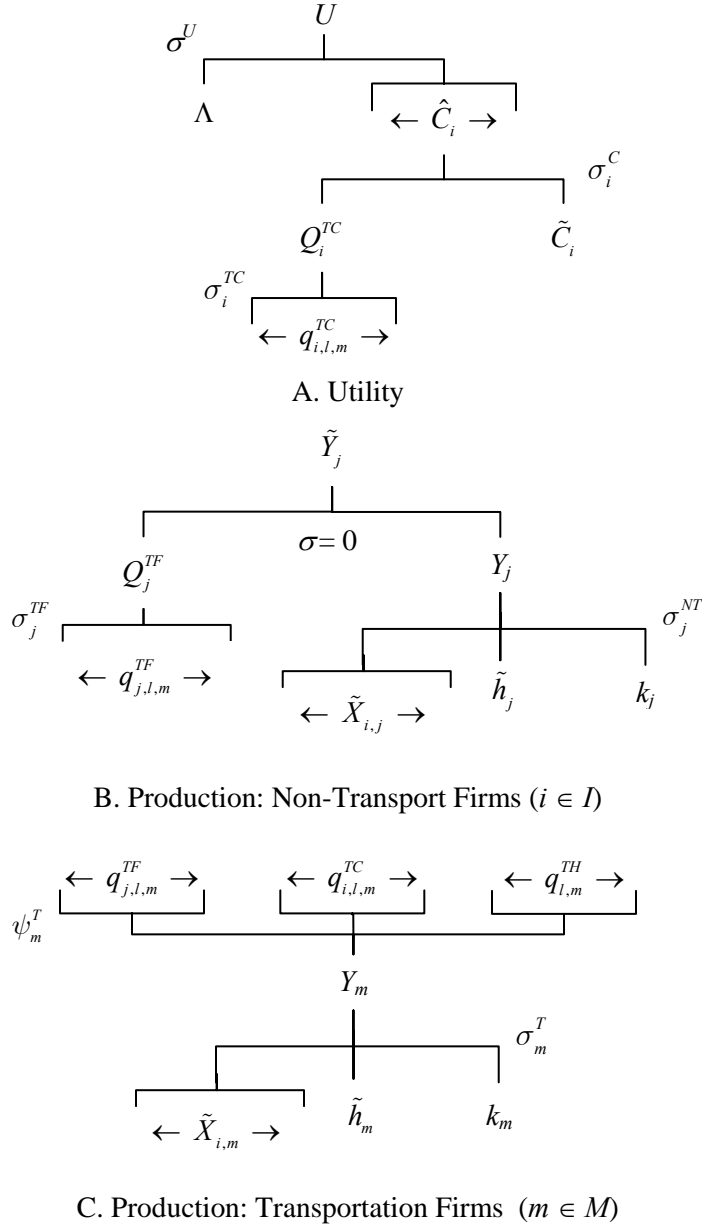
$U$

$\sigma^{U}$

$\Lambda$

$\leftarrow \hat{C}_{i} \rightarrow$

$\sigma_{i}^{C}$

$Q_{i}^{TC}$

$\tilde{C}_{i}$

$\sigma_{i}^{TC}$

$\leftarrow q_{i,l,m}^{TC} \rightarrow$

A. Utility

$\tilde{Y}_{j}$

$\sigma = 0$

$Q_{j}^{TF}$

$Y_{j}$

$\sigma_{j}^{TF}$

$\sigma_{j}^{NT}$

$\leftarrow q_{j,l,m}^{TF} \rightarrow$

$\leftarrow \tilde{X}_{i,j} \rightarrow$

$\tilde{h}_{j}$

$k_{j}$

B. Production: Non-Transport Firms ($i \in I$)

$\leftarrow q_{j,l,m}^{TF} \rightarrow$

$\leftarrow q_{i,l,m}^{TC} \rightarrow$

$\leftarrow q_{l,m}^{TH} \rightarrow$

$\psi_{m}^{T}$

$Y_{m}$

$\sigma_{m}^{T}$

$\leftarrow \tilde{X}_{i,m} \rightarrow$

$\tilde{h}_{m}$

$k_{m}$

C. Production: Transportation Firms ($m \in M$)